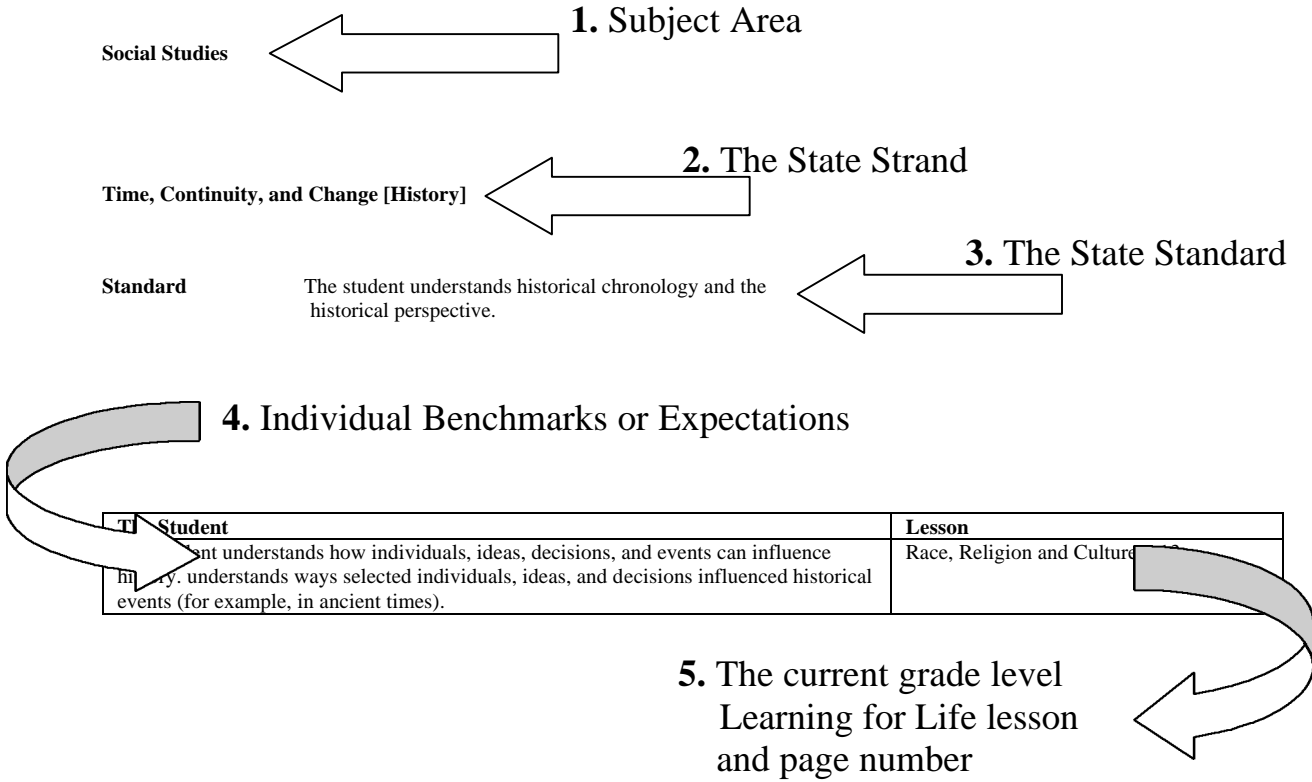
**1.** Subject Area

**Social Studies**

**2.** The State Strand

**Time, Continuity, and Change [History]**

**3.** The State Standard

**Standard** The student understands historical chronology and the historical perspective.

**4.** Individual Benchmarks or Expectations

| **Th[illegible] Student** | **Lesson** |
|---|---|
| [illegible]nt understands how individuals, ideas, decisions, and events can influence hi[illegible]ry. understands ways selected individuals, ideas, and decisions influenced historical events (for example, in ancient times). | Race, Religion and Culture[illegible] |

**5.** The current grade level Learning for Life lesson and page number